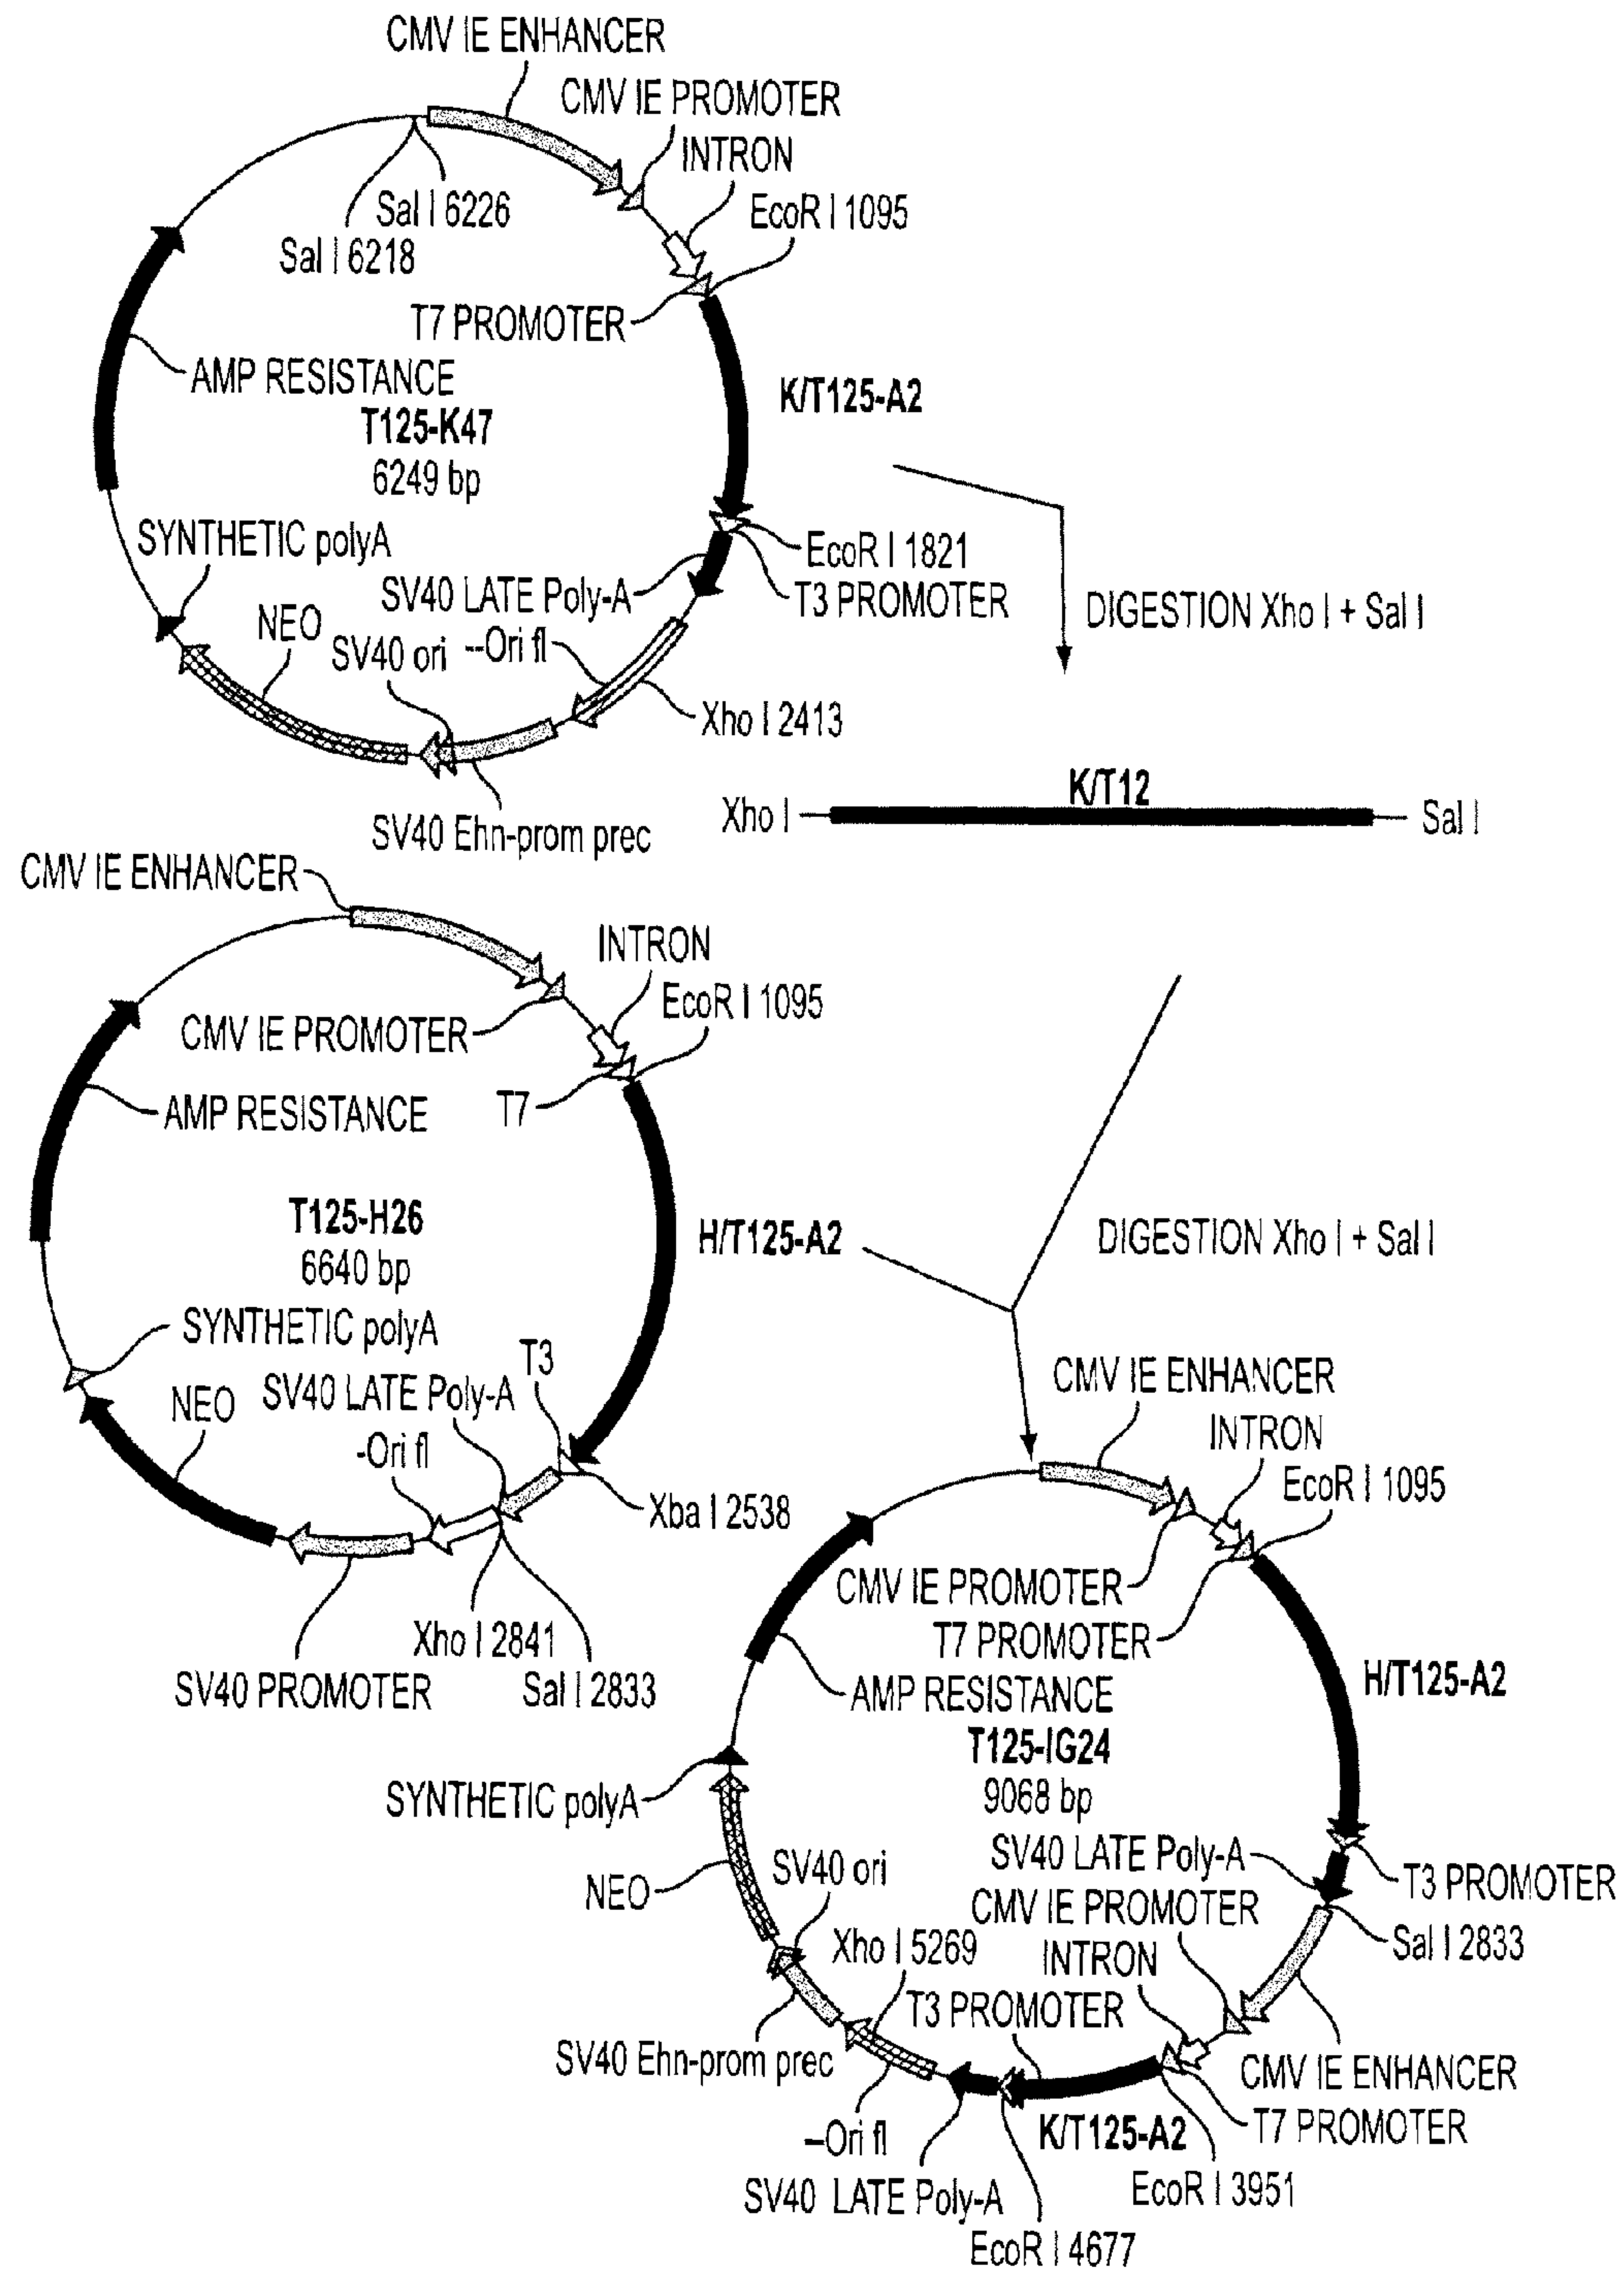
CMV IE ENHANCER
CMV IE PROMOTER
INTRON
Sal I 6226
EcoR I 1095
Sal I 6218
T7 PROMOTER
AMP RESISTANCE
K/T125-A2
T125-K47
6249 bp
SYNTHETIC polyA
EcoR I 1821
SV40 LATE Poly-A
T3 PROMOTER
DIGESTION Xho I + Sal I
NEO
SV40 ori
--Ori fl
Xho I 2413
K/T12
Xho I
Sal I
SV40 Ehn-prom prec

CMV IE ENHANCER
INTRON
CMV IE PROMOTER
EcoR I 1095
AMP RESISTANCE
T7
T125-H26
6640 bp
H/T125-A2
DIGESTION Xho I + Sal I
SYNTHETIC polyA
T3
SV40 LATE Poly-A
NEO
-Ori fl
Xba I 2538
Xho I 2841
SV40 PROMOTER
Sal I 2833

CMV IE ENHANCER
INTRON
EcoR I 1095
CMV IE PROMOTER
T7 PROMOTER
H/T125-A2
AMP RESISTANCE
T125-IG24
9068 bp
SYNTHETIC polyA
SV40 LATE Poly-A
T3 PROMOTER
NEO
SV40 ori
CMV IE PROMOTER
Sal I 2833
Xho I 5269
INTRON
T3 PROMOTER
SV40 Ehn-prom prec
CMV IE ENHANCER
T7 PROMOTER
–Ori fl
K/T125-A2
SV40 LATE Poly-A
EcoR I 3951
EcoR I 4677